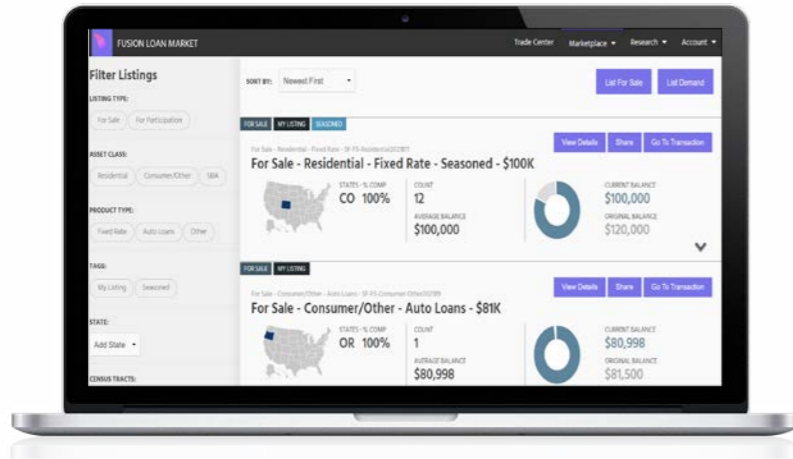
FUSION LOAN MARKET

Trade Center Marketplace ▾ Research ▾ Account ▾

Filter Listings

LISTING TYPE:

For Sale For Participation

ASSET CLASS:

Residential Consumer/Other SBA

PRODUCT TYPE:

Fixed Rate Auto Loans Other

TAGS:

My Listing Seasoned

STATE:

Add State ▾

CENSUS TRACTS:

SORT BY: Newest First ▾

List For Sale List Demand

FOR SALE MY LISTING SEASONED

For Sale - Residential - Fixed Rate - SF-FS-Residential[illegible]

View Details Share Go To Transaction

For Sale - Residential - Fixed Rate - Seasoned - $100K

STATES - % COMP
CO 100%

COUNT
12

AVERAGE BALANCE
$100,000

CURRENT BALANCE
$100,000

ORIGINAL BALANCE
$120,000

FOR SALE MY LISTING

For Sale - Consumer/Other - Auto Loans - SF-FS-Consumer Other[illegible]

View Details Share Go To Transaction

For Sale - Consumer/Other - Auto Loans - $81K

STATES - % COMP
OR 100%

COUNT
1

AVERAGE BALANCE
$80,998

CURRENT BALANCE
$80,998

ORIGINAL BALANCE
$81,500